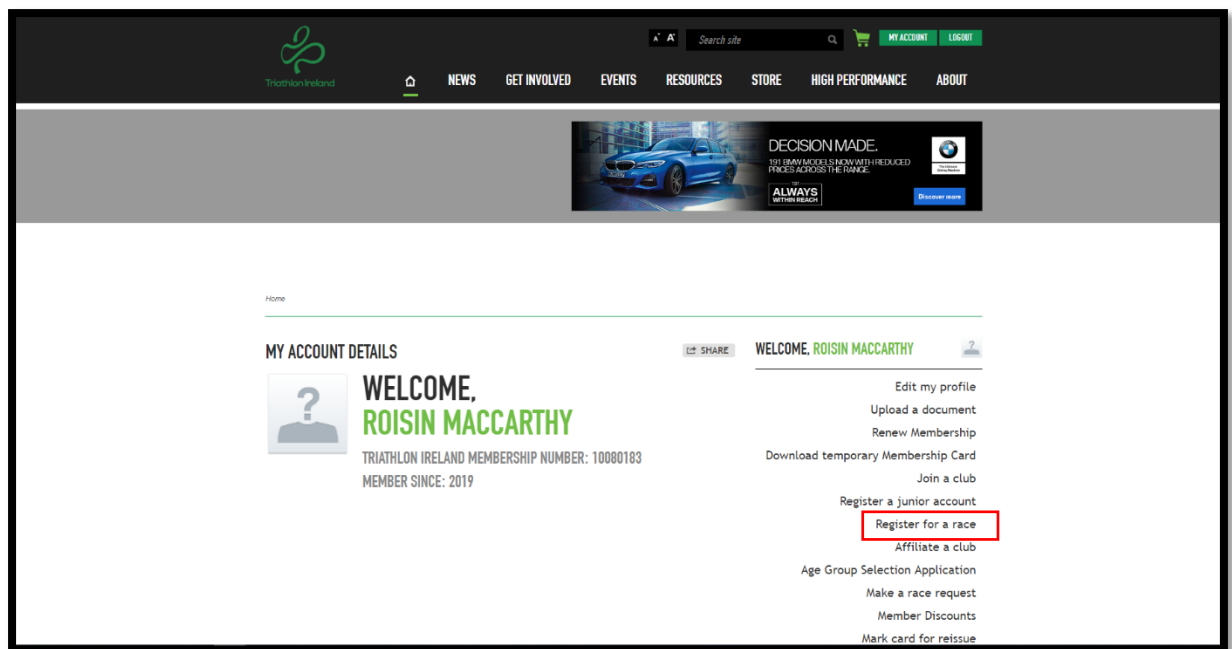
Triathlon Ireland

A⁻ A⁺ Search site MY ACCOUNT LOGOUT

NEWS GET INVOLVED EVENTS RESOURCES STORE HIGH PERFORMANCE ABOUT

DECISION MADE.
191 BMW MODELS NOW WITH REDUCED PRICES ACROSS THE RANGE.
ALWAYS WITHIN REACH
Discover more

Home

MY ACCOUNT DETAILS SHARE

WELCOME,
ROISIN MACCARTHY
TRIATHLON IRELAND MEMBERSHIP NUMBER: 10080183
MEMBER SINCE: 2019

WELCOME, ROISIN MACCARTHY

Edit my profile
Upload a document
Renew Membership
Download temporary Membership Card
Join a club
Register a junior account
Register for a race
Affiliate a club
Age Group Selection Application
Make a race request
Member Discounts
Mark card for reissue